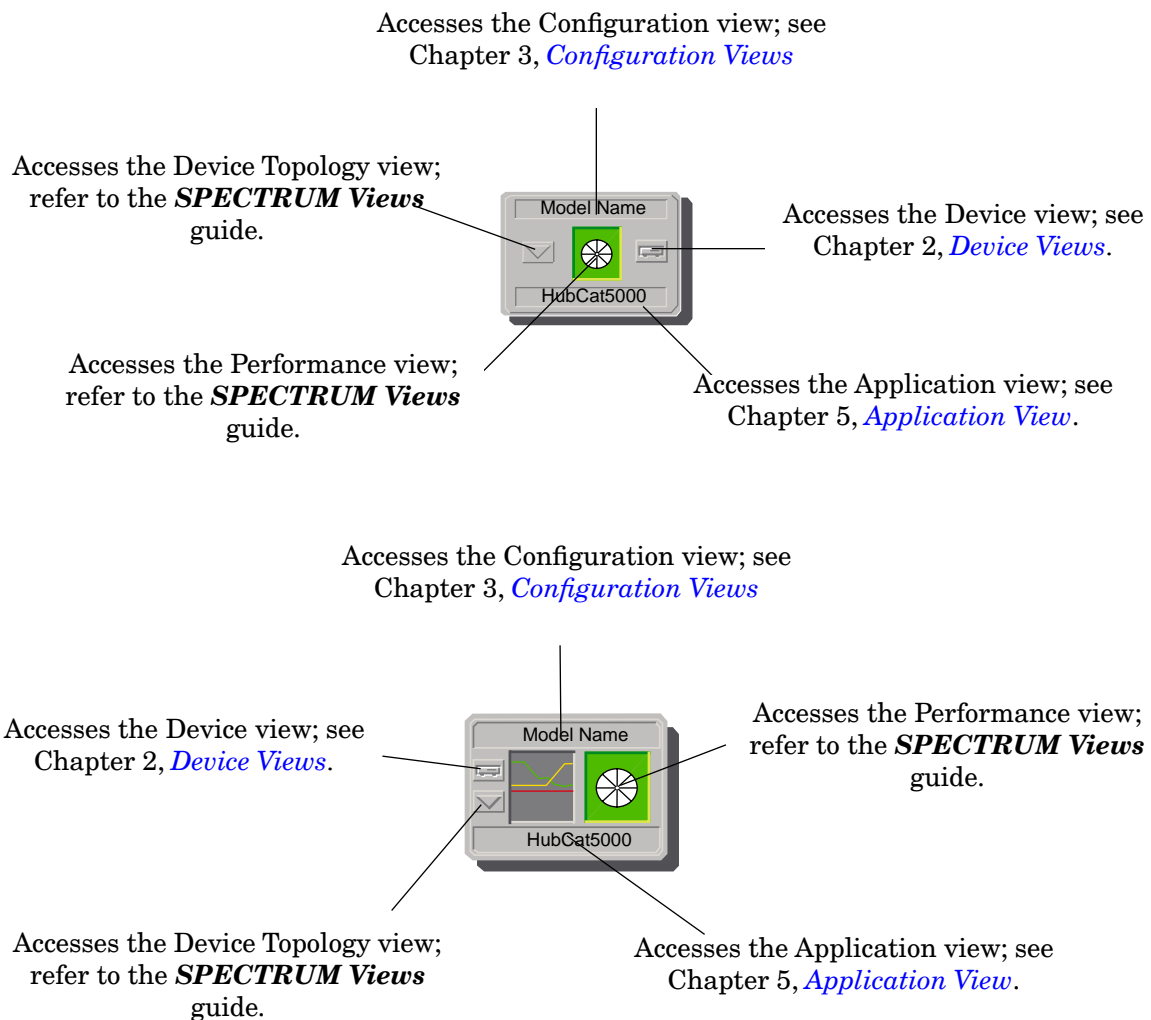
Accesses the Configuration view; see Chapter 3, *Configuration Views*

Accesses the Device Topology view; refer to the ***SPECTRUM Views*** guide.

Model Name

Accesses the Device view; see Chapter 2, *Device Views*.

HubCat5000

Accesses the Performance view; refer to the ***SPECTRUM Views*** guide.

Accesses the Application view; see Chapter 5, *Application View*.

Accesses the Configuration view; see Chapter 3, *Configuration Views*

Accesses the Device view; see Chapter 2, *Device Views*.

Model Name

Accesses the Performance view; refer to the ***SPECTRUM Views*** guide.

HubCat5000

Accesses the Device Topology view; refer to the ***SPECTRUM Views*** guide.

Accesses the Application view; see Chapter 5, *Application View*.